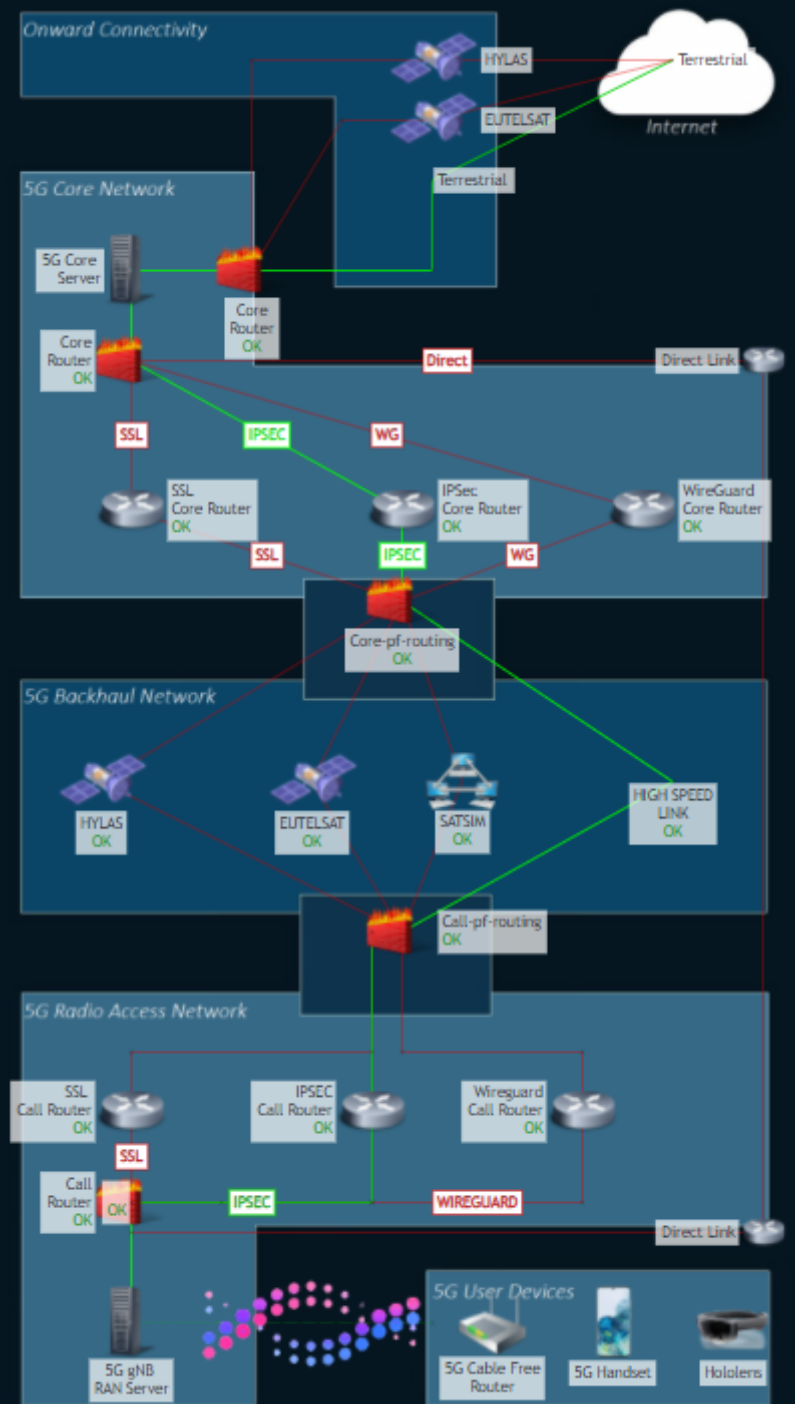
Onward Connectivity

HYLAS

EUTELSAT

Terrestrial

Internet

Terrestrial

5G Core Network

5G Core Server

Core Router OK

Core Router OK

Direct

Direct Link

SSL

IPSEC

WG

SSL Core Router OK

IPSec Core Router OK

WireGuard Core Router OK

SSL

IPSEC

WG

Core-pf-routing OK

5G Backhaul Network

HYLAS OK

EUTELSAT OK

SATSIM OK

HIGH SPEED LINK OK

Call-pf-routing OK

5G Radio Access Network

SSL Call Router OK

IPSEC Call Router OK

Wireguard Call Router OK

SSL

Call Router OK

IPSEC

WIREGUARD

Direct Link

5G gNB RAN Server

5G User Devices

5G Cable Free Router

5G Handset

Hololens